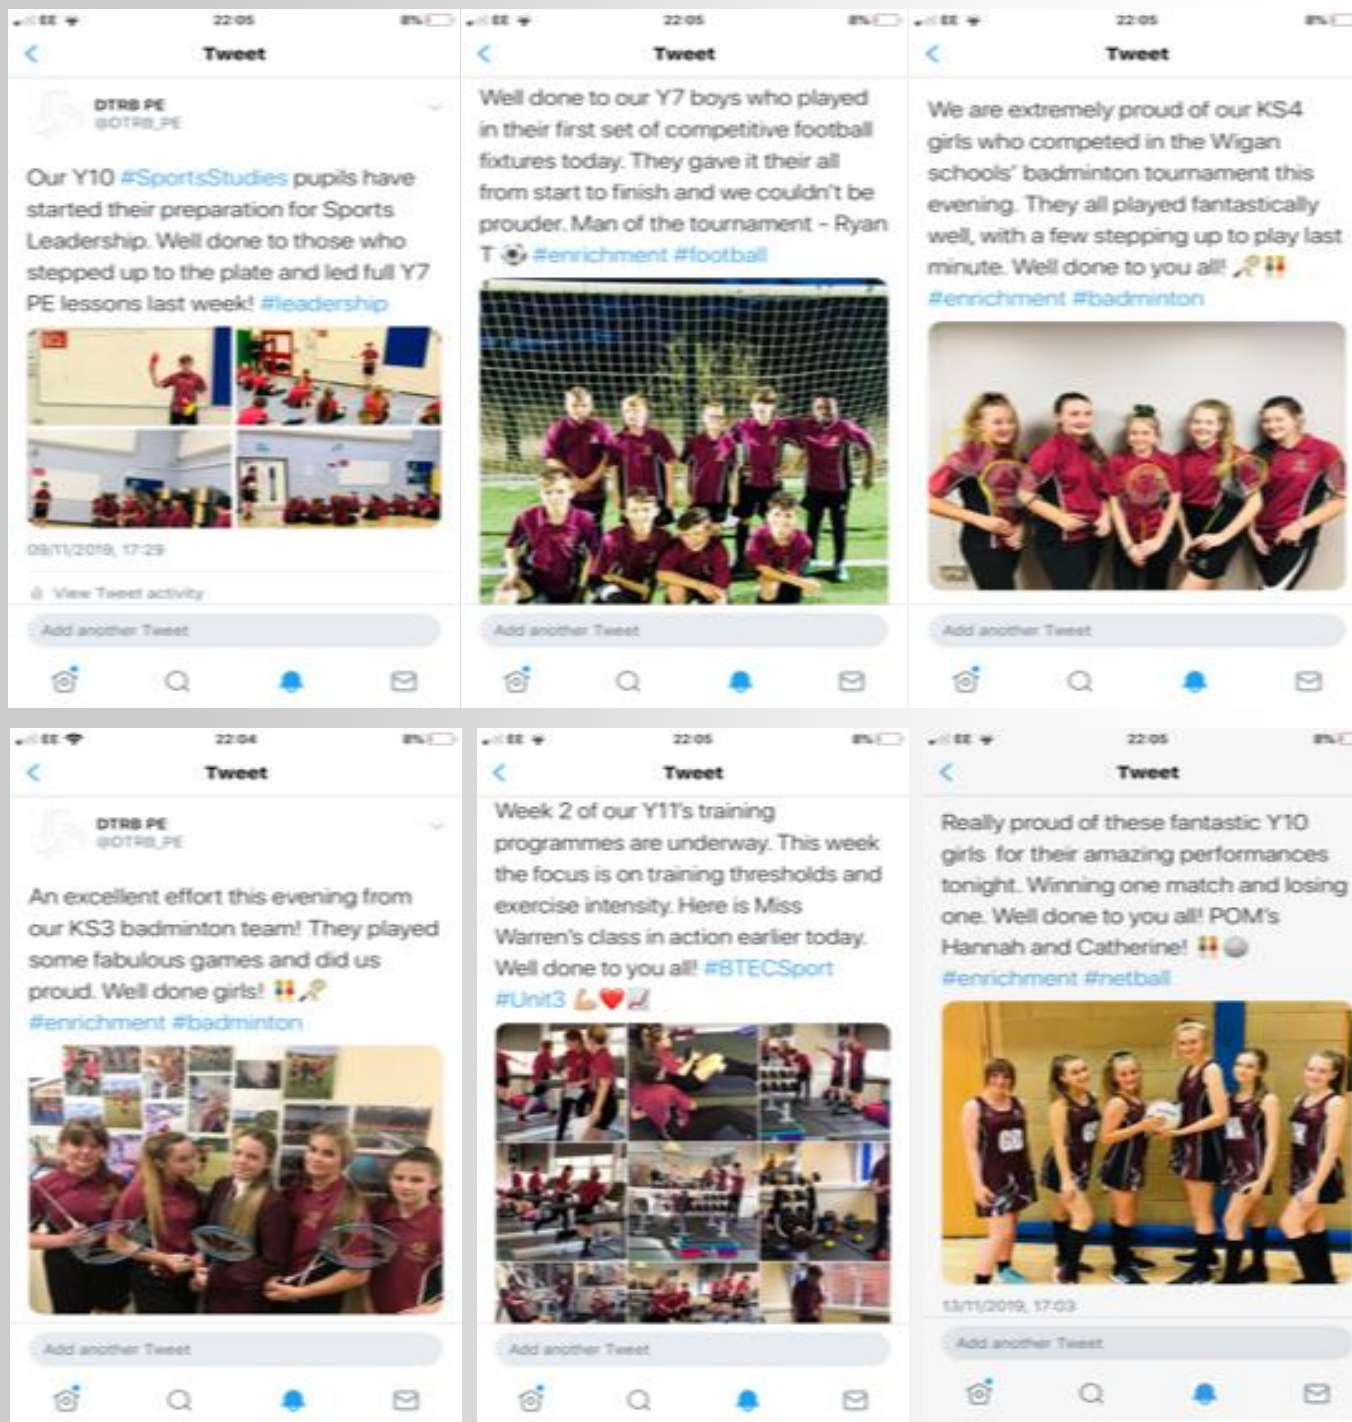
EE 22:05 8%

Tweet

DTRB PE
@DTRB_PE

Our Y10 #SportsStudies pupils have started their preparation for Sports Leadership. Well done to those who stepped up to the plate and led full Y7 PE lessons last week! #leadership

09/11/2019, 17:29

View Tweet activity

Add another Tweet

EE 22:05 8%

Tweet

Well done to our Y7 boys who played in their first set of competitive football fixtures today. They gave it their all from start to finish and we couldn't be prouder. Man of the tournament - Ryan T ⚽ #enrichment #football

Add another Tweet

EE 22:05 8%

Tweet

We are extremely proud of our KS4 girls who competed in the Wigan schools' badminton tournament this evening. They all played fantastically well, with a few stepping up to play last minute. Well done to you all! 🏸👏 #enrichment #badminton

Add another Tweet

EE 22:04 8%

Tweet

DTRB PE
@DTRB_PE

An excellent effort this evening from our KS3 badminton team! They played some fabulous games and did us proud. Well done girls! 👏🏸 #enrichment #badminton

Add another Tweet

EE 22:05 8%

Tweet

Week 2 of our Y11's training programmes are underway. This week the focus is on training thresholds and exercise intensity. Here is Miss Warren's class in action earlier today. Well done to you all! #BTECSport #Unit3 💪❤️📈

Add another Tweet

EE 22:05 8%

Tweet

Really proud of these fantastic Y10 girls for their amazing performances tonight. Winning one match and losing one. Well done to you all! POM's Hannah and Catherine! 👏 #enrichment #netball

13/11/2019, 17:03

Add another Tweet